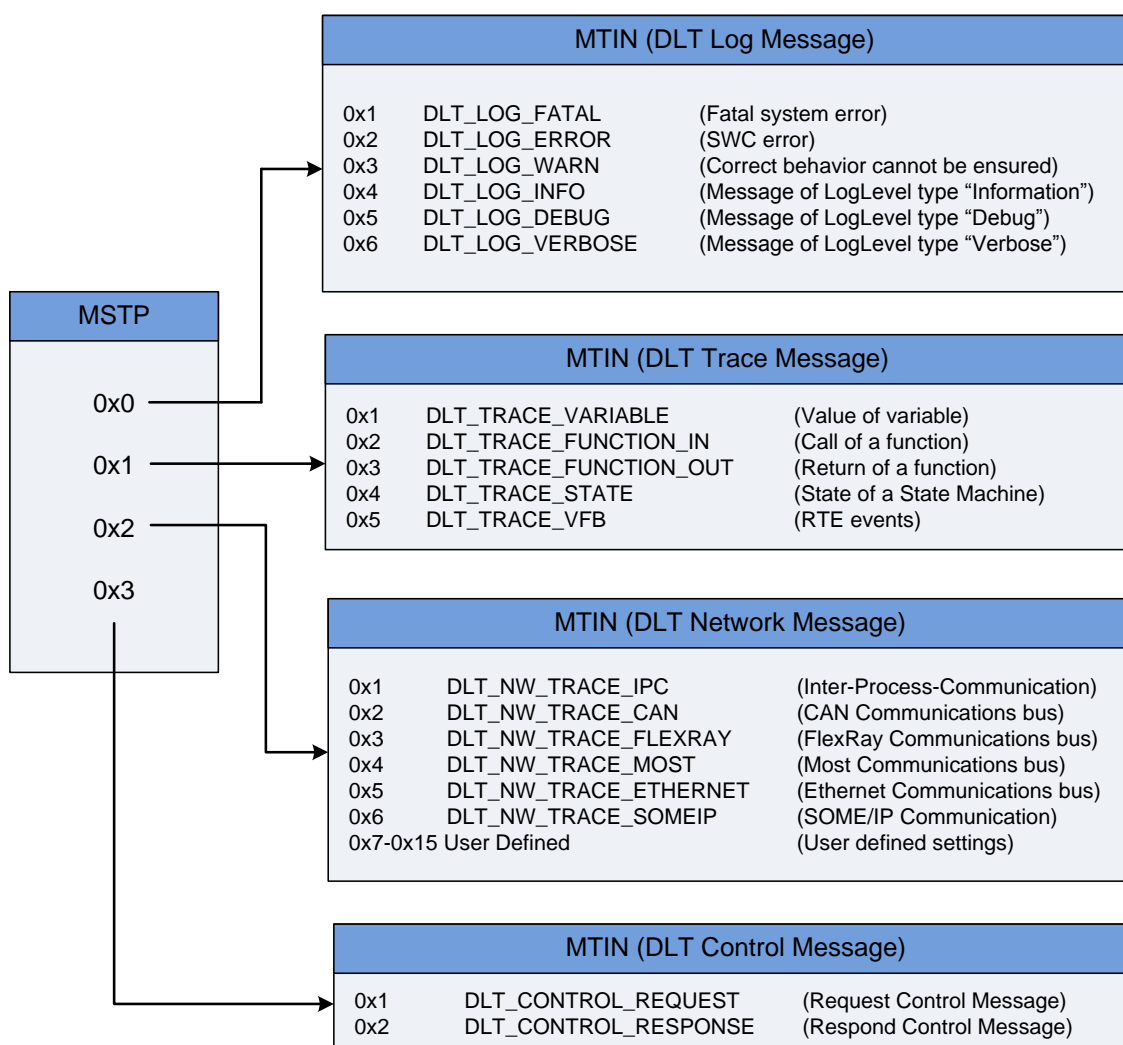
MSTP

0x0
0x1
0x2
0x3

MTIN (DLT Log Message)

0x1 DLT_LOG_FATAL (Fatal system error)
0x2 DLT_LOG_ERROR (SWC error)
0x3 DLT_LOG_WARN (Correct behavior cannot be ensured)
0x4 DLT_LOG_INFO (Message of LogLevel type “Information”)
0x5 DLT_LOG_DEBUG (Message of LogLevel type “Debug”)
0x6 DLT_LOG_VERBOSE (Message of LogLevel type “Verbose”)

MTIN (DLT Trace Message)

0x1 DLT_TRACE_VARIABLE (Value of variable)
0x2 DLT_TRACE_FUNCTION_IN (Call of a function)
0x3 DLT_TRACE_FUNCTION_OUT (Return of a function)
0x4 DLT_TRACE_STATE (State of a State Machine)
0x5 DLT_TRACE_VFB (RTE events)

MTIN (DLT Network Message)

0x1 DLT_NW_TRACE_IPC (Inter-Process-Communication)
0x2 DLT_NW_TRACE_CAN (CAN Communications bus)
0x3 DLT_NW_TRACE_FLEXRAY (FlexRay Communications bus)
0x4 DLT_NW_TRACE_MOST (Most Communications bus)
0x5 DLT_NW_TRACE_ETHERNET (Ethernet Communications bus)
0x6 DLT_NW_TRACE_SOMEIP (SOME/IP Communication)
0x7-0x15 User Defined (User defined settings)

MTIN (DLT Control Message)

0x1 DLT_CONTROL_REQUEST (Request Control Message)
0x2 DLT_CONTROL_RESPONSE (Respond Control Message)